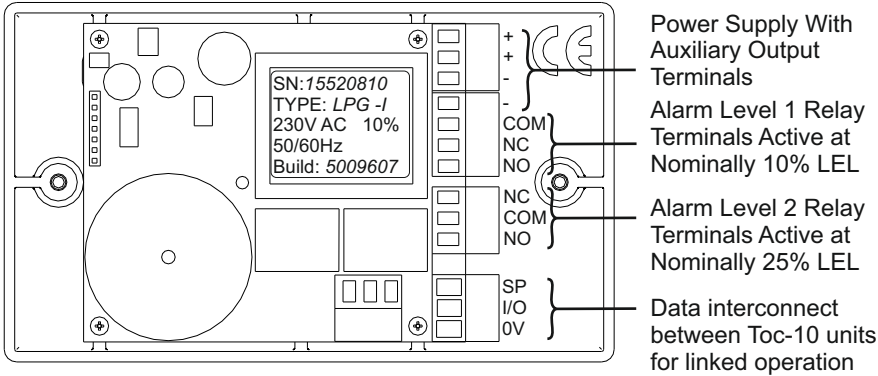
SN:15520810
TYPE: LPG -I
230V AC 10%
50/60Hz
Build: 5009607

+
+
-
-
COM
NC
NO
NC
COM
NO
SP
I/O
0V

CE

Power Supply With Auxiliary Output Terminals

Alarm Level 1 Relay Terminals Active at Nominally 10% LEL

Alarm Level 2 Relay Terminals Active at Nominally 25% LEL

Data interconnect between Toc-10 units for linked operation